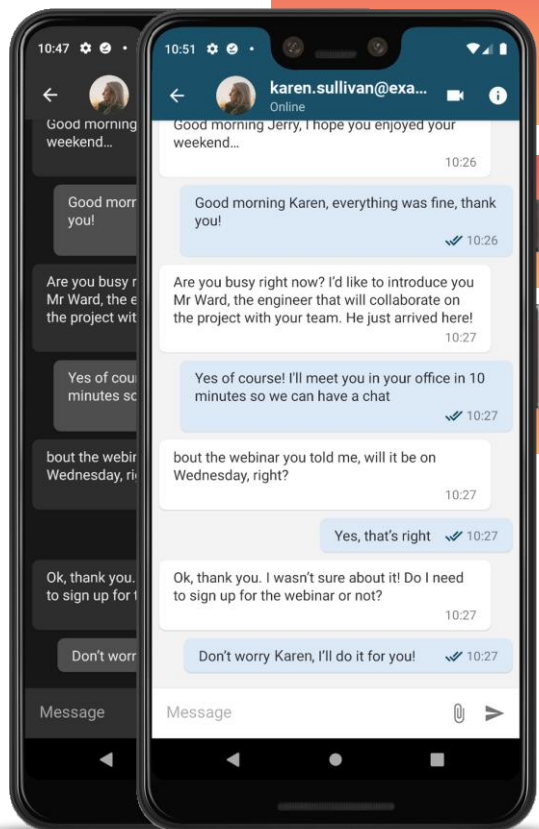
10:47

Good morning
weekend...

Good morr
you!

Are you busy r
Mr Ward, the e
the project wit

Yes of cour
minutes so

bout the webir
Wednesday, ri

Ok, thank you.
to sign up for t

Don't worr

Message

10:51

karen.sullivan@exa...
Online

Good morning Jerry, I hope you enjoyed your weekend...
10:26

Good morning Karen, everything was fine, thank you!
10:26

Are you busy right now? I'd like to introduce you Mr Ward, the engineer that will collaborate on the project with your team. He just arrived here!
10:27

Yes of course! I'll meet you in your office in 10 minutes so we can have a chat
10:27

bout the webinar you told me, will it be on Wednesday, right?
10:27

Yes, that's right 10:27

Ok, thank you. I wasn't sure about it! Do I need to sign up for the webinar or not?
10:27

Don't worry Karen, I'll do it for you! 10:27

Message